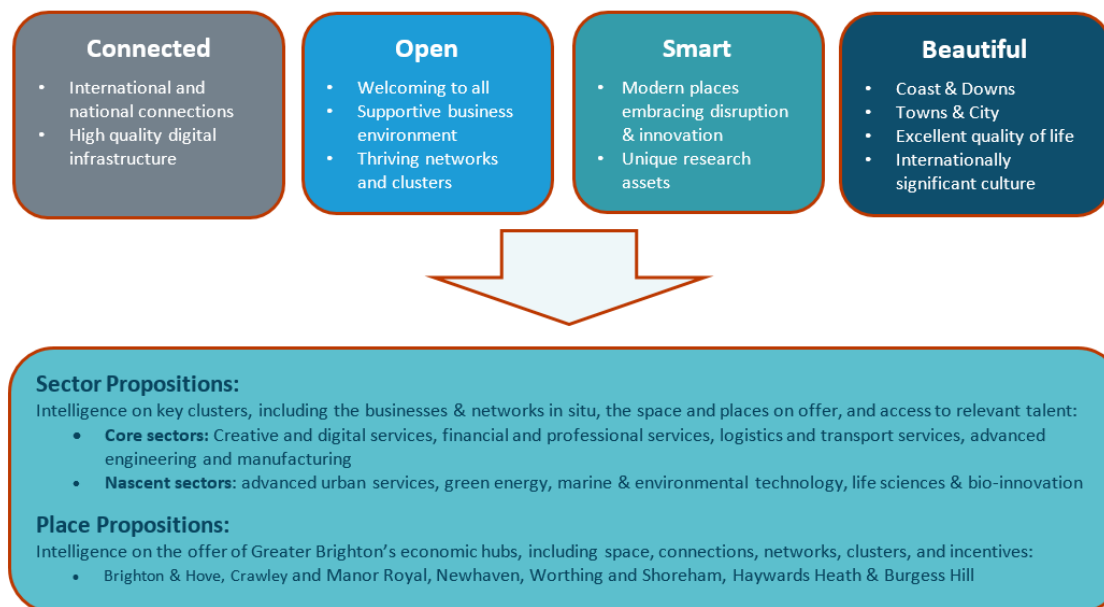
**Connected**
- International and national connections
- High quality digital infrastructure

**Open**
- Welcoming to all
- Supportive business environment
- Thriving networks and clusters

**Smart**
- Modern places embracing disruption & innovation
- Unique research assets

**Beautiful**
- Coast & Downs
- Towns & City
- Excellent quality of life
- Internationally significant culture

**Sector Propositions:**
Intelligence on key clusters, including the businesses & networks in situ, the space and places on offer, and access to relevant talent:
- **Core sectors:** Creative and digital services, financial and professional services, logistics and transport services, advanced engineering and manufacturing
- **Nascent sectors**: advanced urban services, green energy, marine & environmental technology, life sciences & bio-innovation

**Place Propositions:**
Intelligence on the offer of Greater Brighton's economic hubs, including space, connections, networks, clusters, and incentives:
- Brighton & Hove, Crawley and Manor Royal, Newhaven, Worthing and Shoreham, Haywards Heath & Burgess Hill